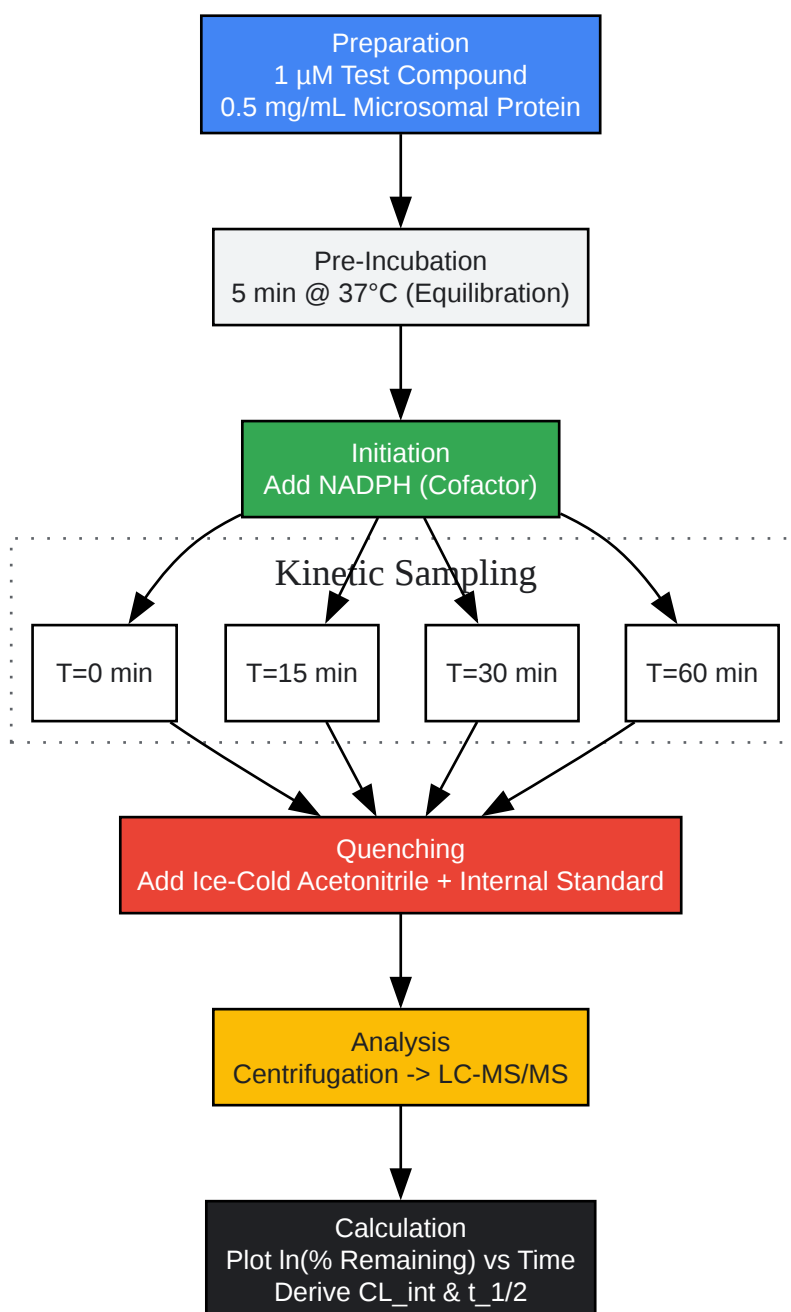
Preparation
1 µM Test Compound
0.5 mg/mL Microsomal Protein

Pre-Incubation
5 min @ 37°C (Equilibration)

Initiation
Add NADPH (Cofactor)

Kinetic Sampling

T=0 min

T=15 min

T=30 min

T=60 min

Quenching
Add Ice-Cold Acetonitrile + Internal Standard

Analysis
Centrifugation -> LC-MS/MS

Calculation
Plot ln(% Remaining) vs Time
Derive CL_int & t_1/2